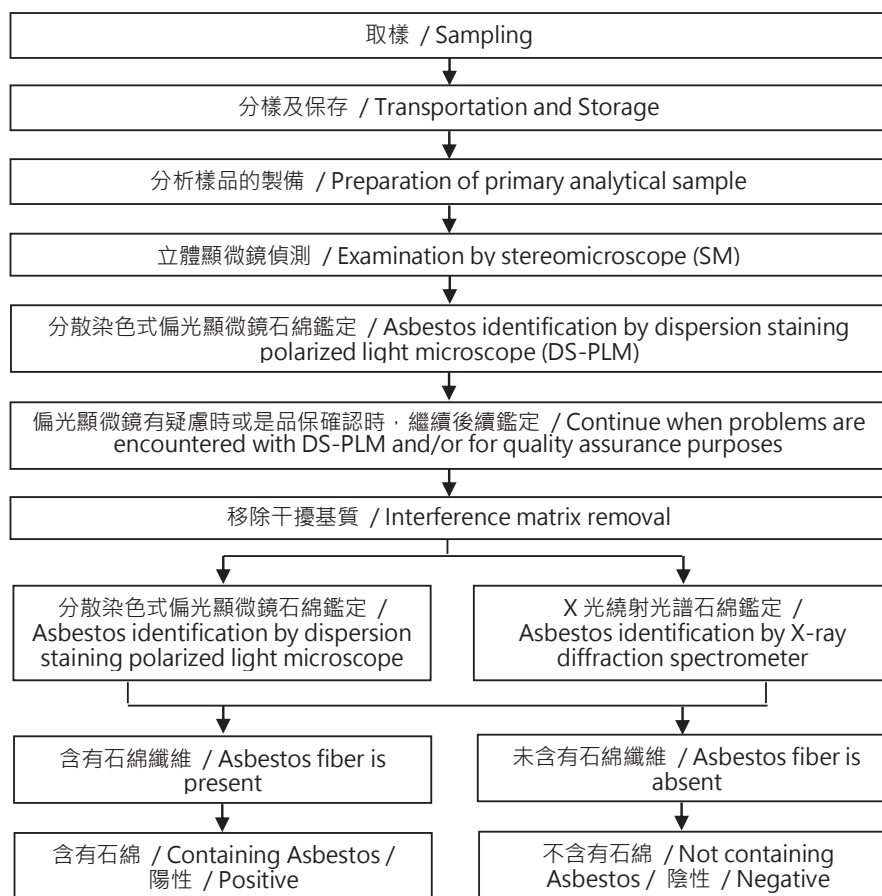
取樣 / Sampling

分樣及保存 / Transportation and Storage

分析樣品的製備 / Preparation of primary analytical sample

立體顯微鏡偵測 / Examination by stereomicroscope (SM)

分散染色式偏光顯微鏡石綿鑑定 / Asbestos identification by dispersion staining polarized light microscope (DS-PLM)

偏光顯微鏡有疑慮時或是品保確認時，繼續後續鑑定 / Continue when problems are encountered with DS-PLM and/or for quality assurance purposes

移除干擾基質 / Interference matrix removal

分散染色式偏光顯微鏡石綿鑑定 / Asbestos identification by dispersion staining polarized light microscope

X 光繞射光譜石綿鑑定 / Asbestos identification by X-ray diffraction spectrometer

含有石綿纖維 / Asbestos fiber is present

未含有石綿纖維 / Asbestos fiber is absent

含有石綿 / Containing Asbestos / 陽性 / Positive

不含有石綿 / Not containing Asbestos / 陰性 / Negative